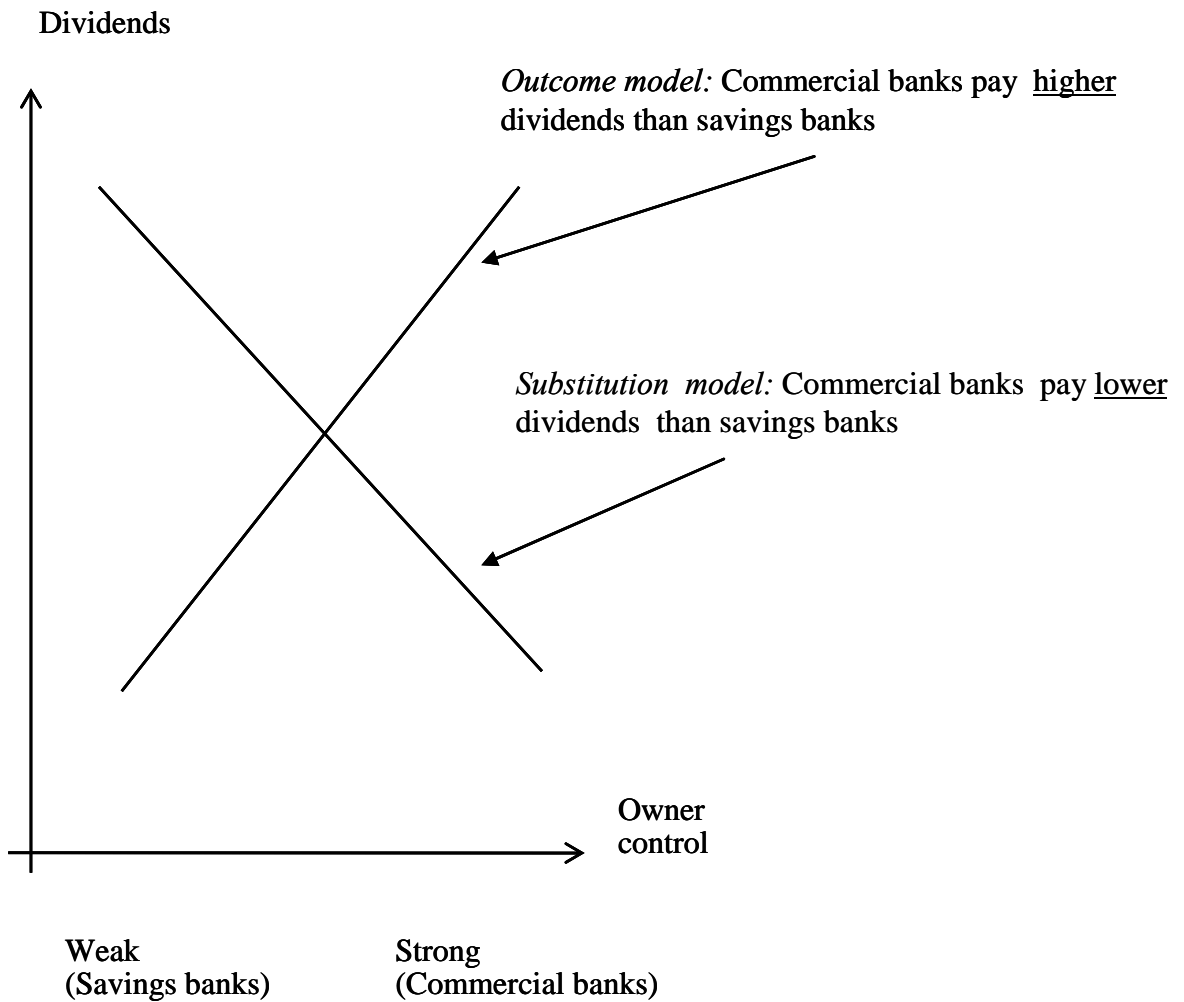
Dividends

Outcome model: Commercial banks pay higher dividends than savings banks

Substitution model: Commercial banks pay lower dividends than savings banks

Owner control

Weak
(Savings banks)

Strong
(Commercial banks)